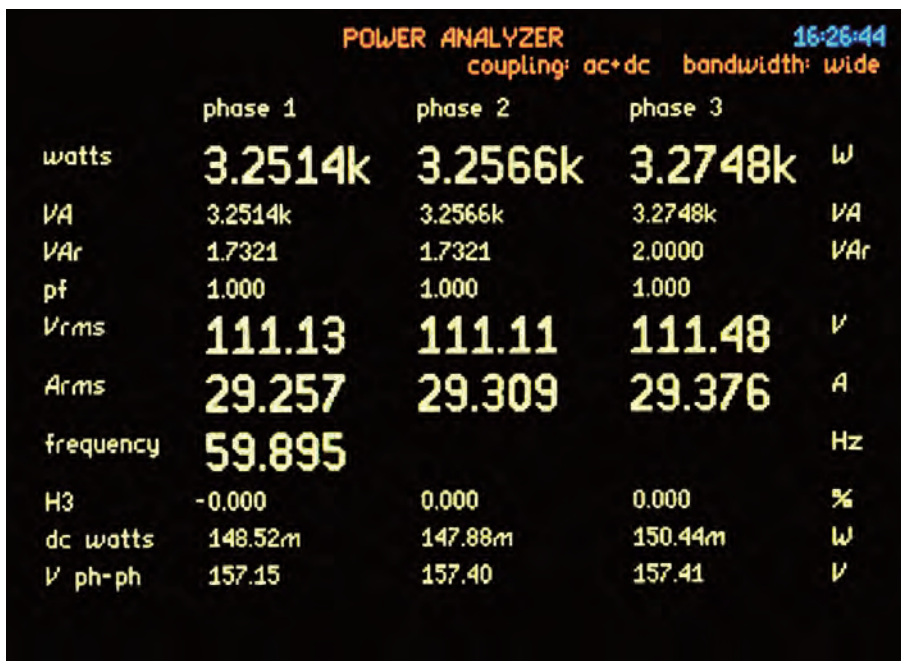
POWER ANALYZER 16:26:44
coupling: ac+dc bandwidth: wide

| | phase 1 | phase 2 | phase 3 | |
|---|---|---|---|---|
| watts | 3.2514k | 3.2566k | 3.2748k | W |
| VA | 3.2514k | 3.2566k | 3.2748k | VA |
| VAr | 1.7321 | 1.7321 | 2.0000 | VAr |
| pf | 1.000 | 1.000 | 1.000 | |
| Vrms | 111.13 | 111.11 | 111.48 | V |
| Arms | 29.257 | 29.309 | 29.376 | A |
| frequency | 59.895 | | | Hz |
| H3 | -0.000 | 0.000 | 0.000 | % |
| dc watts | 148.52m | 147.88m | 150.44m | W |
| V ph-ph | 157.15 | 157.40 | 157.41 | V |